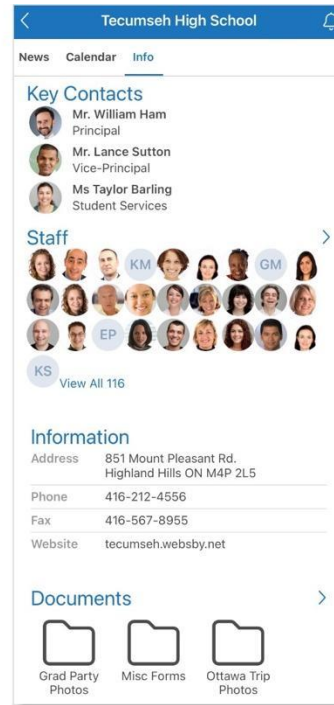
Tecumseh High School

News Calendar Info

Key Contacts

Mr. William Ham
Principal

Mr. Lance Sutton
Vice-Principal

Ms Taylor Barling
Student Services

Staff

KM GM

EP

KS
View All 116

Information

| | |
|---|---|
| Address | 851 Mount Pleasant Rd. Highland Hills ON M4P 2L5 |
| Phone | 416-212-4556 |
| Fax | 416-567-8955 |
| Website | tecumseh.websby.net |

Documents

Grad Party Photos

Misc Forms

Ottawa Trip Photos